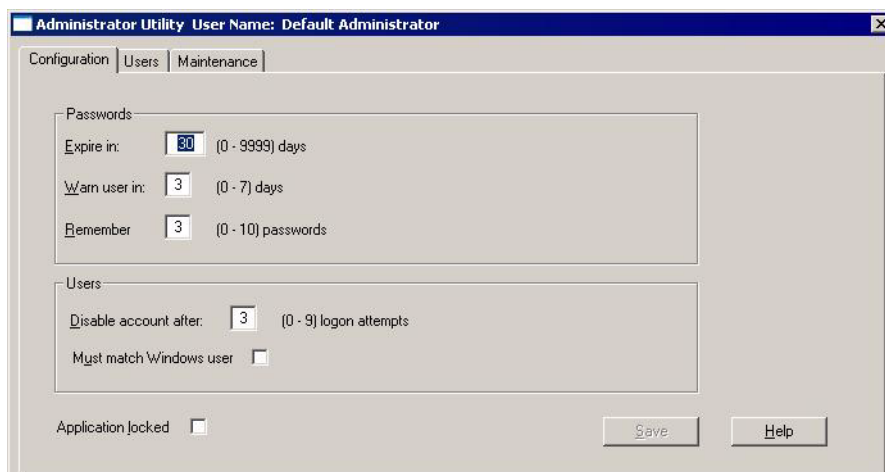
Administrator Utility User Name: Default Administrator

Configuration | Users | Maintenance

Passwords

Expire in: 30 (0 - 9999) days

Warn user in: 3 (0 - 7) days

Remember 3 (0 - 10) passwords

Users

Disable account after: 3 (0 - 9) logon attempts

Must match Windows user

Application locked

Save

Help